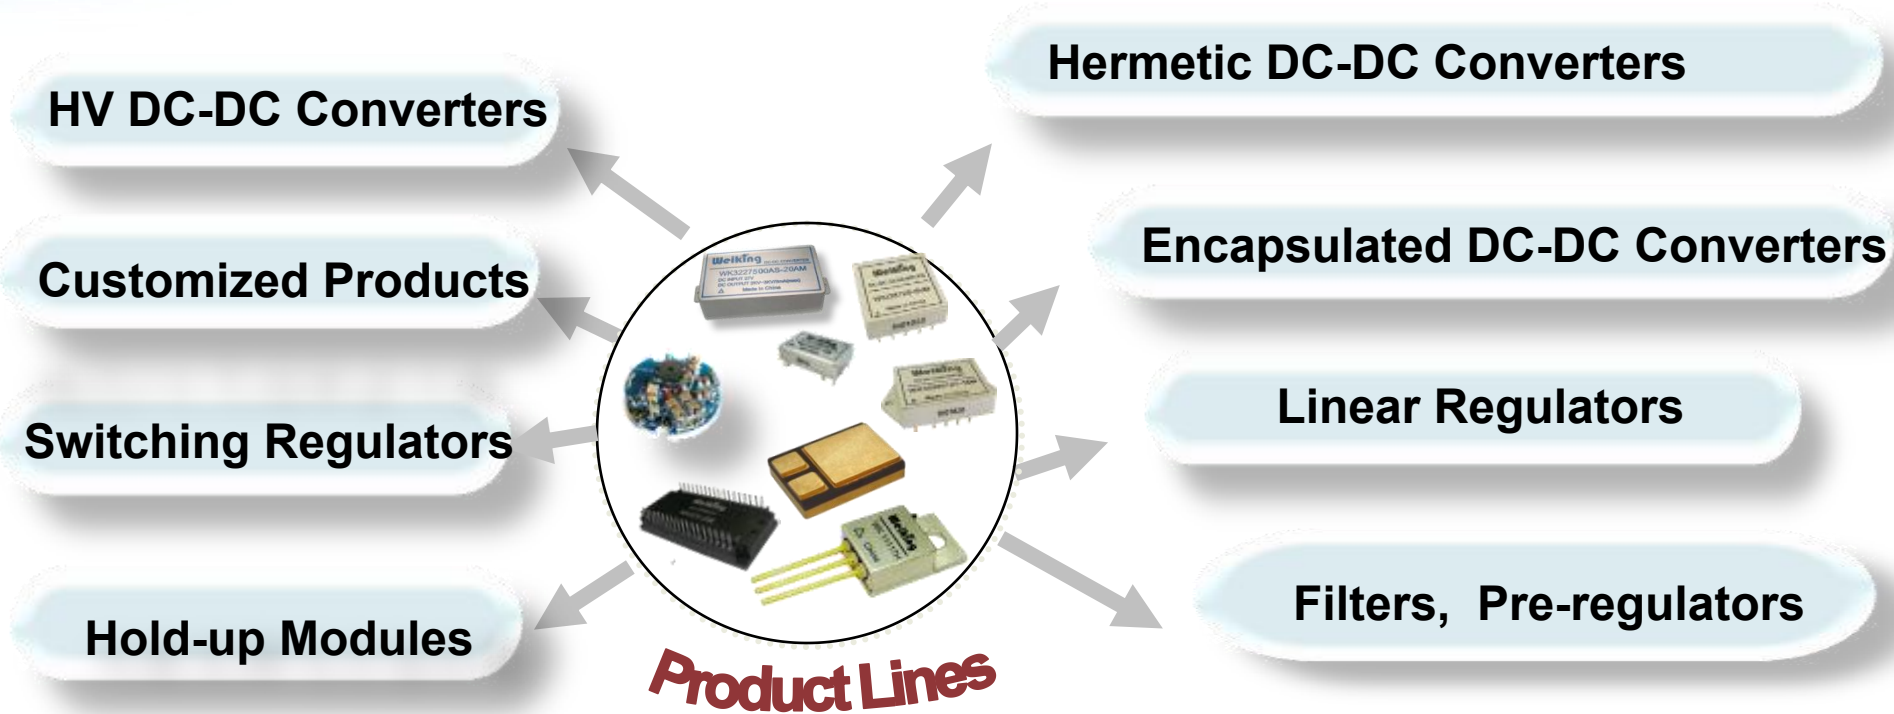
HV DC-DC Converters

Customized Products

Switching Regulators

Hold-up Modules

Hermetic DC-DC Converters

Encapsulated DC-DC Converters

Linear Regulators

Filters, Pre-regulators

Weiking
WK3227500AS-20AM

Weiking

Weiking

Weiking

Product Lines